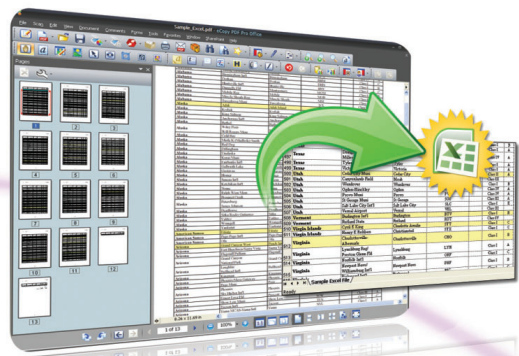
Sample_Excel.pdf - eCopy PDF Pro Office

File Scan Edit View Document Comments Forms Tools Signature Window Sharefast Help

Pages

1 2 3 4 5 6 7 8 9 10 11 12 13

Texas
Texas
Texas
Utah
Utah
Utah
Utah
Utah
Utah
Utah
Utah
Utah
Vermont
Vermont
Virgin Islands
Virgin Islands
Virginia
Virginia
Virginia
Virginia
Virginia

Victoria
Grovestone Field
Wendover
Ogden-Hinckley
Provo Muni
St George Muni
Salt Lake City Int'l
Vernal Airport
Burlington Int'l
Rutland State
Cyril E King
Henry E Rohlsen
Charlottesville Albemarle
Lynchburg Reg'l
Preston Glenn Fld
Norfolk Int'l
Newport News
Williamsburg Int'l

Victoria
Wendover
Ogden
Provo
St George
Salt Lake City
Vernal
Burlington
Rutland
Charlotte Amalie
Christiansted
Charlottesville
Lynchburg
Norfolk

BTV
RUT
STT
STX
CHO
LYH
ORF

Sample Excel File

1 of 13

100%